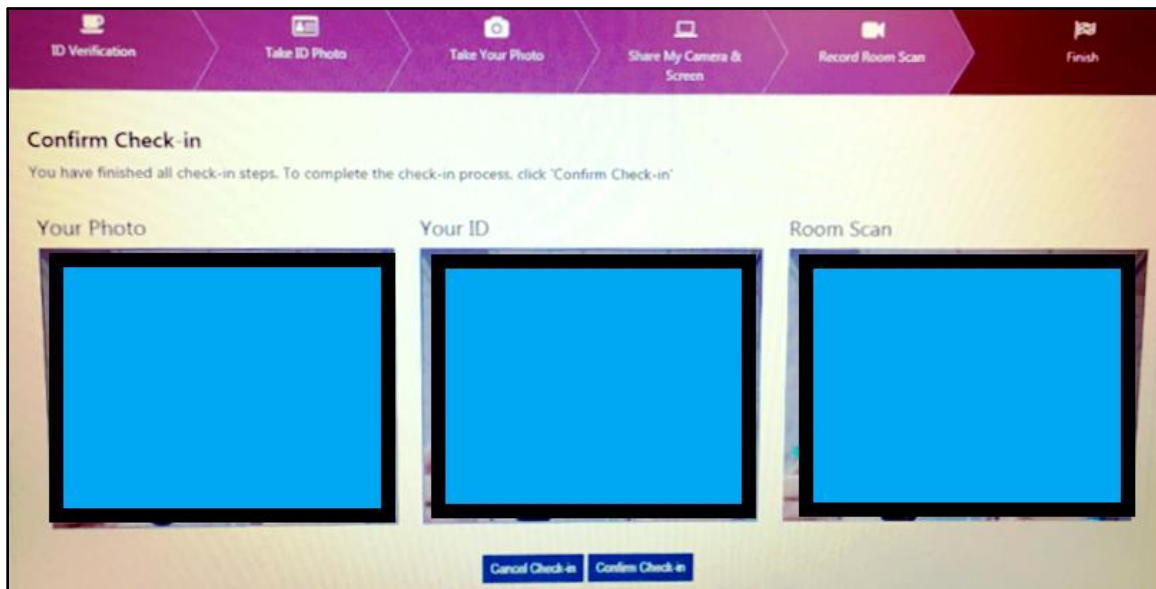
ID Verification

Take ID Photo

Take Your Photo

Share My Camera & Screen

Record Room Scan

Finish

Confirm Check-in

You have finished all check-in steps. To complete the check-in process, click 'Confirm Check-in'

Your Photo

Your ID

Room Scan

Cancel Check-in

Confirm Check-in